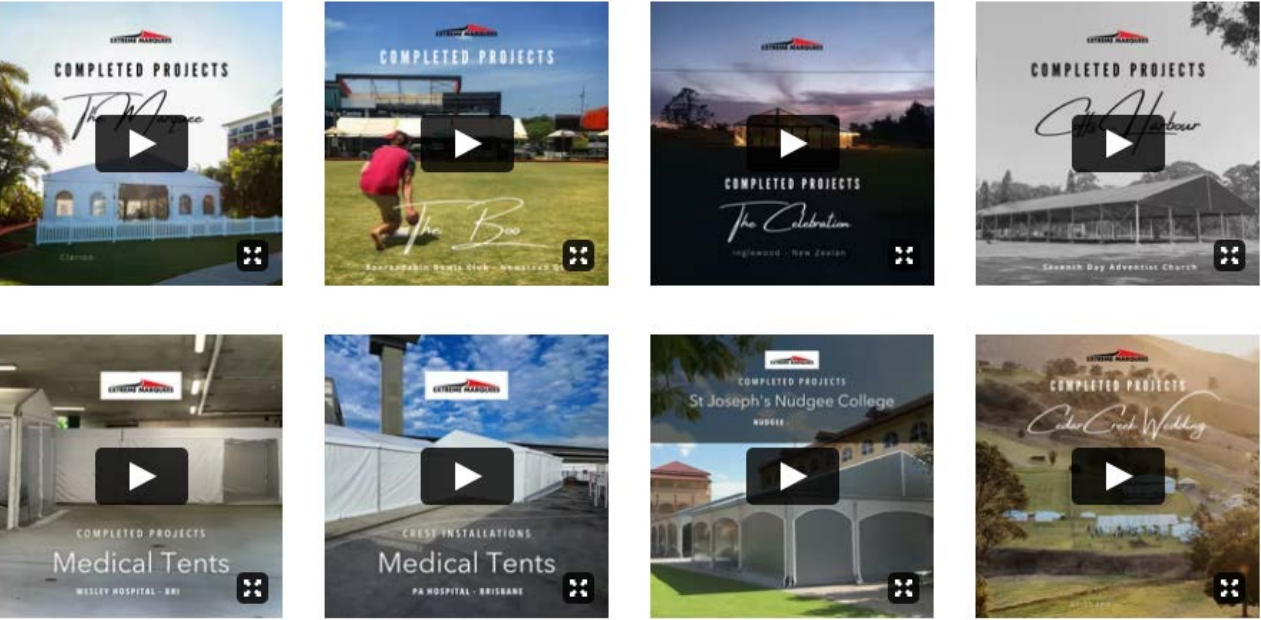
EXTREME MARQUEES
COMPLETED PROJECTS
The Marquee
Clarion

EXTREME MARQUEES
COMPLETED PROJECTS
The Boo
Booroodabin Bowls Club - Newstead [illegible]

EXTREME MARQUEES
COMPLETED PROJECTS
The Celebration
Inglewood - New Zealand

EXTREME MARQUEES
COMPLETED PROJECTS
Coffs Harbour
Seventh Day Adventist Church

EXTREME MARQUEES
COMPLETED PROJECTS
Medical Tents
WESLEY HOSPITAL - BRI

EXTREME MARQUEES
CREST INSTALLATIONS
Medical Tents
PA HOSPITAL - BRISBANE

EXTREME MARQUEES
COMPLETED PROJECTS
St Joseph's Nudgee College
NUDGEE

EXTREME MARQUEES
COMPLETED PROJECTS
Cedar Creek Wedding
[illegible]